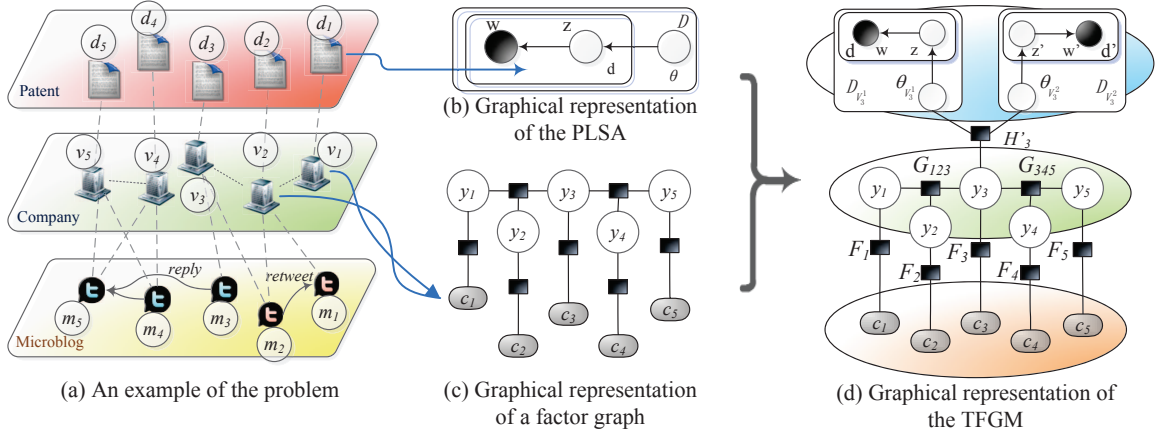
$d_4$ $d_1$
$d_5$ $d_3$ $d_2$
Patent

$v_5$ $v_4$ $v_2$ $v_1$
$v_3$
Company

reply retweet
$m_5$ $m_4$ $m_3$ $m_1$
$m_2$
Microblog

(a) An example of the problem

w z $D$
d $\theta$

(b) Graphical representation of the PLSA

$y_1$ $y_3$ $y_5$
$y_2$ $y_4$
$c_1$ $c_3$ $c_5$
$c_2$ $c_4$

(c) Graphical representation of a factor graph

d w z z' w' d'
$D_{V_3^1}$ $\theta_{V_3^1}$ $\theta_{V_3^2}$ $D_{V_3^2}$
$H'_3$
$G_{123}$ $G_{345}$
$y_1$ $y_3$ $y_5$
$y_2$ $y_4$
$F_1$ $F_3$ $F_5$
$F_2$ $F_4$
$c_1$ $c_3$ $c_5$
$c_2$ $c_4$

(d) Graphical representation of the TFGM